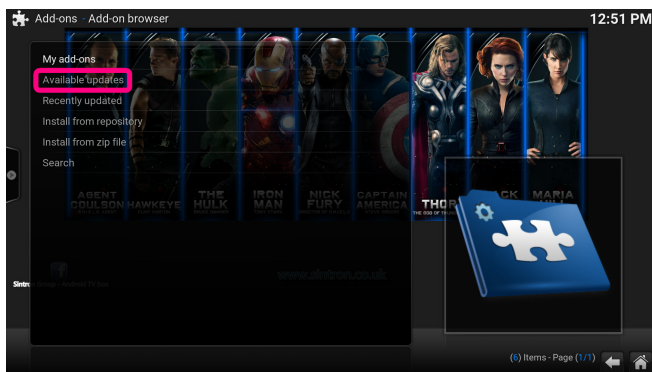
Add-ons Add-on browser

12:51 PM

My add-ons
Available updates
Recently updated
Install from repository
Install from zip file
Search

AGENT COULSON
HAWKEYE
THE HULK
IRON MAN
NICK FURY
CAPTAIN AMERICA
THOR
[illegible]ACK
MARIA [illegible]

www.sintron.co.uk

(6) Items - Page (1/1)